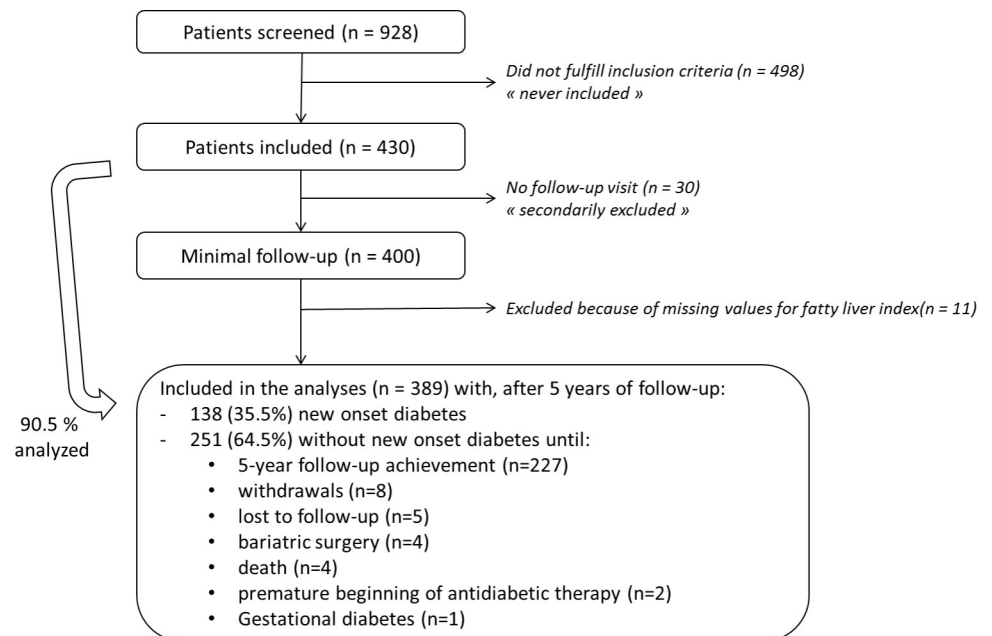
Patients screened (n = 928)

Did not fulfill inclusion criteria (n = 498)
« never included »

Patients included (n = 430)

No follow-up visit (n = 30)
« secondarily excluded »

Minimal follow-up (n = 400)

Excluded because of missing values for fatty liver index(n = 11)

90.5 % analyzed

Included in the analyses (n = 389) with, after 5 years of follow-up:
- 138 (35.5%) new onset diabetes
- 251 (64.5%) without new onset diabetes until:
  • 5-year follow-up achievement (n=227)
  • withdrawals (n=8)
  • lost to follow-up (n=5)
  • bariatric surgery (n=4)
  • death (n=4)
  • premature beginning of antidiabetic therapy (n=2)
  • Gestational diabetes (n=1)